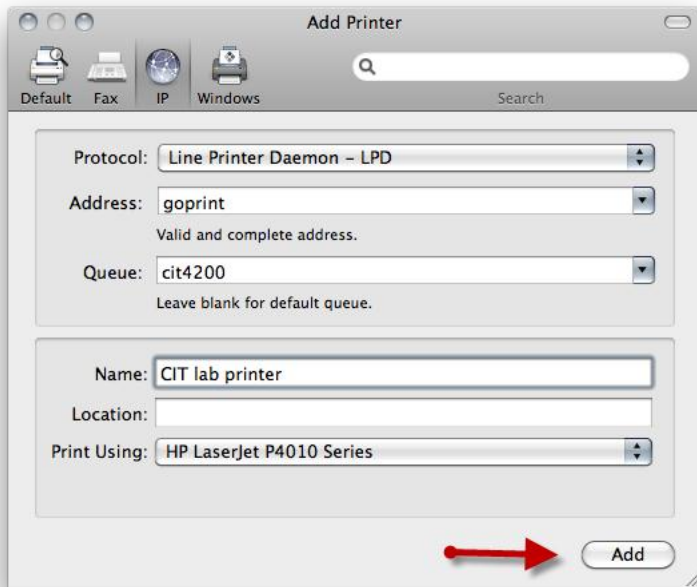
Add Printer

Default Fax IP Windows

Search

Protocol: Line Printer Daemon – LPD

Address: goprint

Valid and complete address.

Queue: cit4200

Leave blank for default queue.

Name: CIT lab printer

Location:

Print Using: HP LaserJet P4010 Series

Add